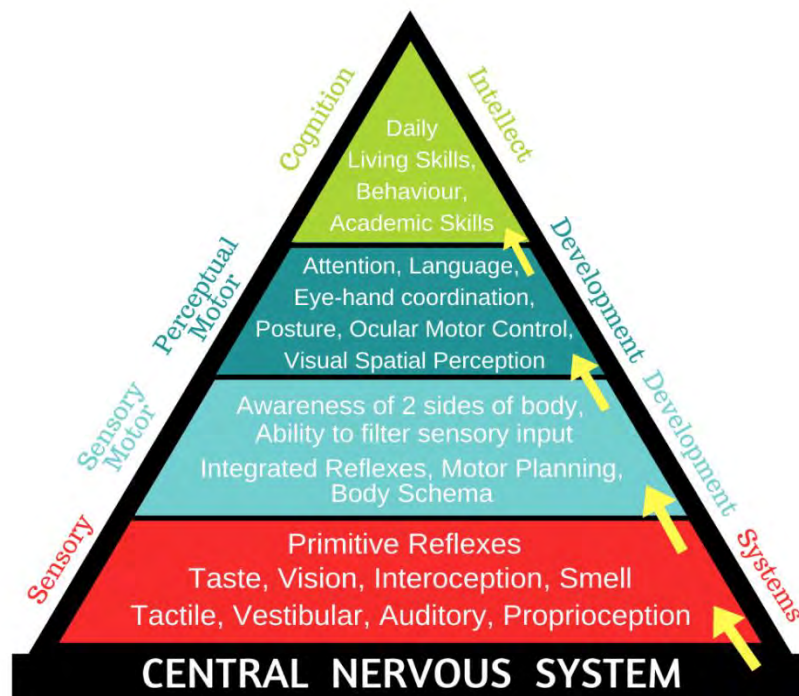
Cognition

Intellect

Daily Living Skills, Behaviour, Academic Skills

Perceptual Motor

Development

Attention, Language, Eye-hand coordination, Posture, Ocular Motor Control, Visual Spatial Perception

Sensory Motor

Development

Awareness of 2 sides of body, Ability to filter sensory input

Integrated Reflexes, Motor Planning, Body Schema

Sensory

Systems

Primitive Reflexes

Taste, Vision, Interoception, Smell

Tactile, Vestibular, Auditory, Proprioception

CENTRAL NERVOUS SYSTEM